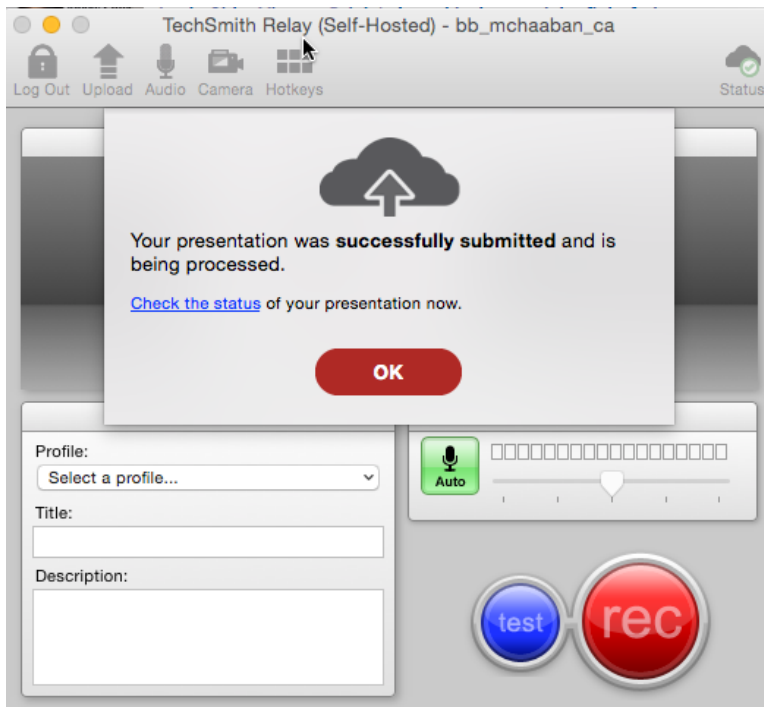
TechSmith Relay (Self-Hosted) - bb_mchaaban_ca

Log Out Upload Audio Camera Hotkeys

Status

Your presentation was **successfully submitted** and is being processed.

Check the status of your presentation now.

OK

Profile:

Select a profile...

Title:

Description:

Auto

test

rec